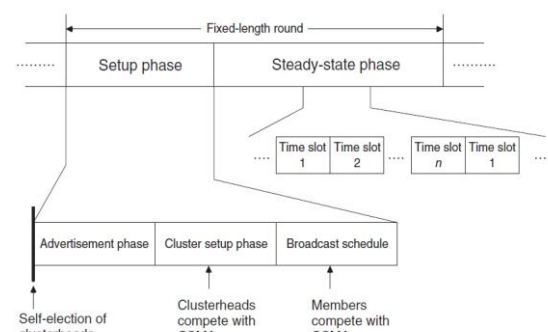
Fixed-length round

Setup phase

Steady-state phase

Time slot 1

Time slot 2

Time slot $n$

Time slot 1

Advertisement phase

Cluster setup phase

Broadcast schedule

Self-election of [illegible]

Clusterheads compete with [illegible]

Members compete with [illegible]